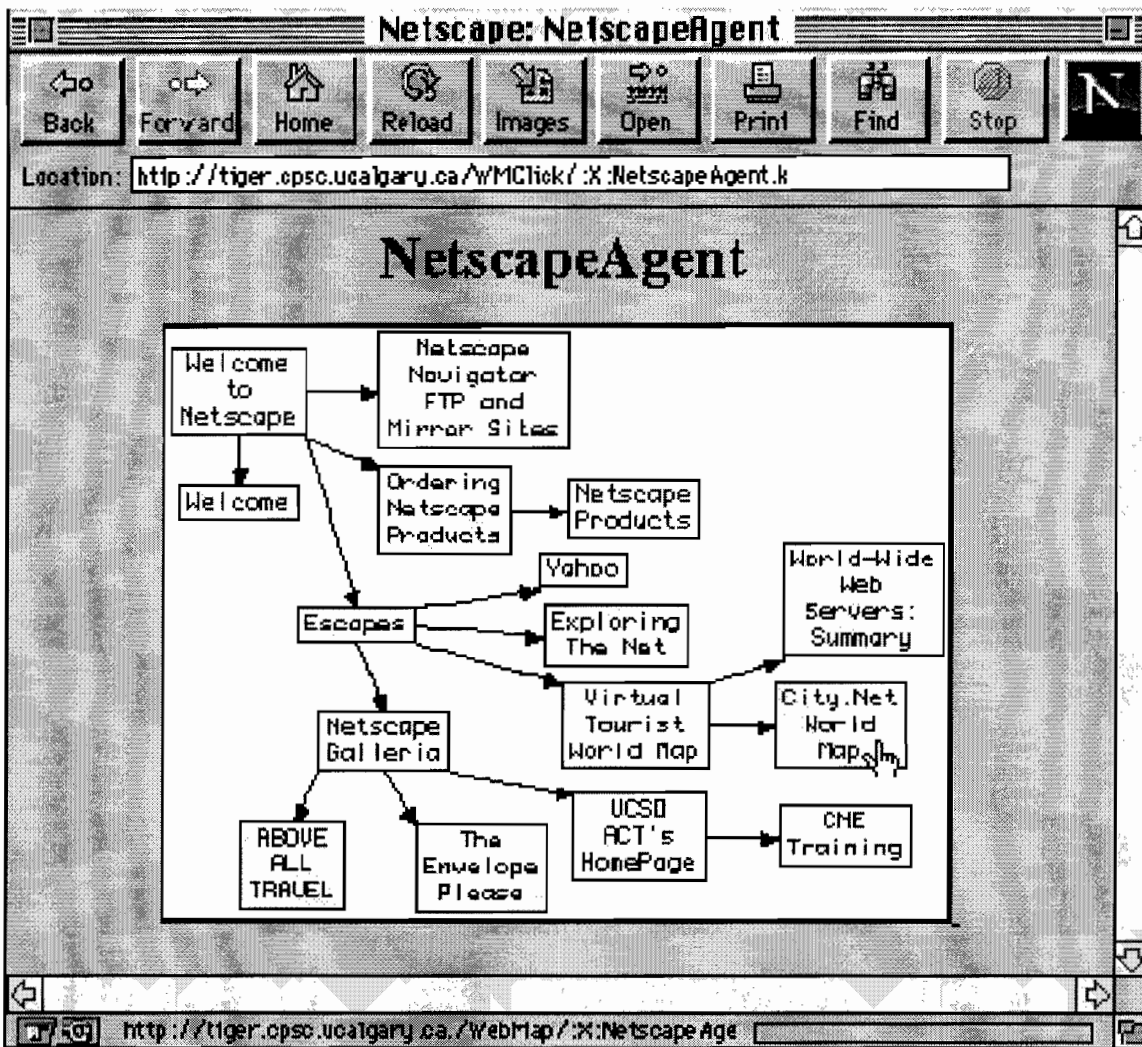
Netscape: NetscapeAgent

Back Forward Home Reload Images Open Print Find Stop

N

Location: http://tiger.cpsc.ucalgary.ca/WMClick/:X:NetscapeAgent.k

NetscapeAgent

Welcome to Netscape

Netscape Navigator FTP and Mirror Sites

Welcome

Ordering Netscape Products

Netscape Products

Yahoo

World-Wide Web Servers: Summary

Escapes

Exploring The Net

Virtual Tourist World Map

City.Net World Map

Netscape Galleria

UCSD ACT's HomePage

CME Training

ABOVE ALL TRAVEL

The Envelope Please

http://tiger.cpsc.ucalgary.ca./WebMap/:X:NetscapeAge